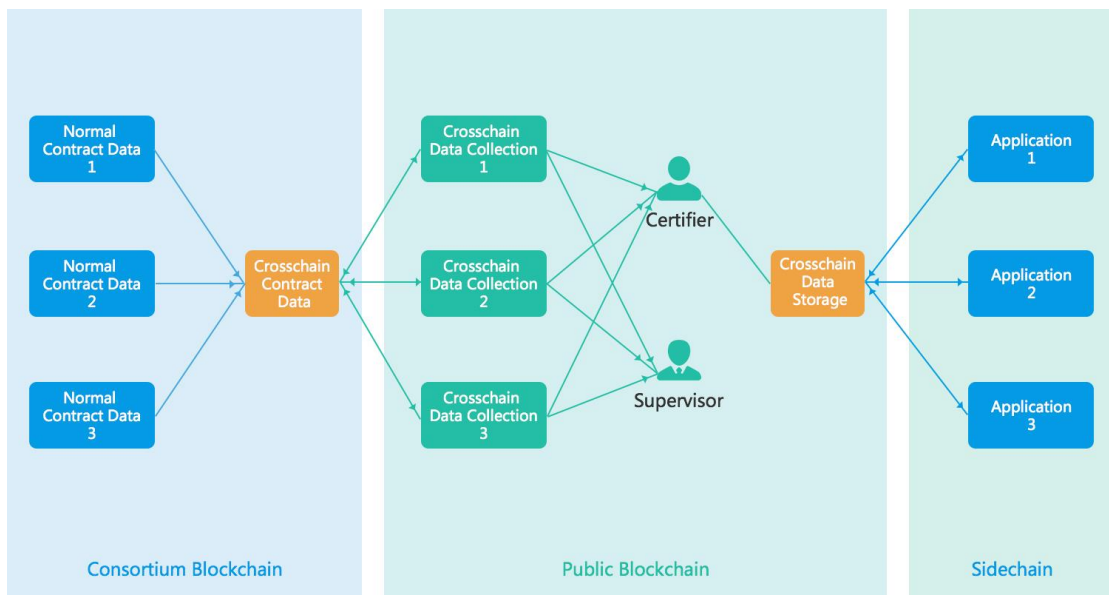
Normal Contract Data 1

Normal Contract Data 2

Normal Contract Data 3

Crosschain Contract Data

Consortium Blockchain

Crosschain Data Collection 1

Crosschain Data Collection 2

Crosschain Data Collection 3

Certifier

Supervisor

Crosschain Data Storage

Public Blockchain

Application 1

Application 2

Application 3

Sidechain